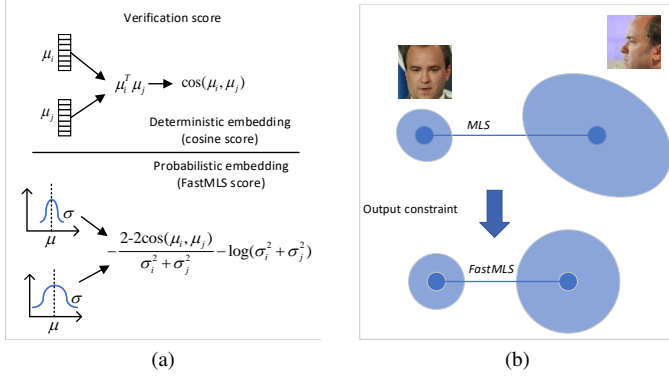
Verification score

$\mu_i$

$\mu_j$

$\mu_i^T \mu_j$ $\cos(\mu_i, \mu_j)$

Deterministic embedding (cosine score)

Probabilistic embedding (FastMLS score)

$\sigma$

$\mu$

$\sigma$

$\mu$

$-\frac{2-2\cos(\mu_i,\mu_j)}{\sigma_i^2+\sigma_j^2}-\log(\sigma_i^2+\sigma_j^2)$

(a)

MLS

Output constraint

FastMLS

(b)